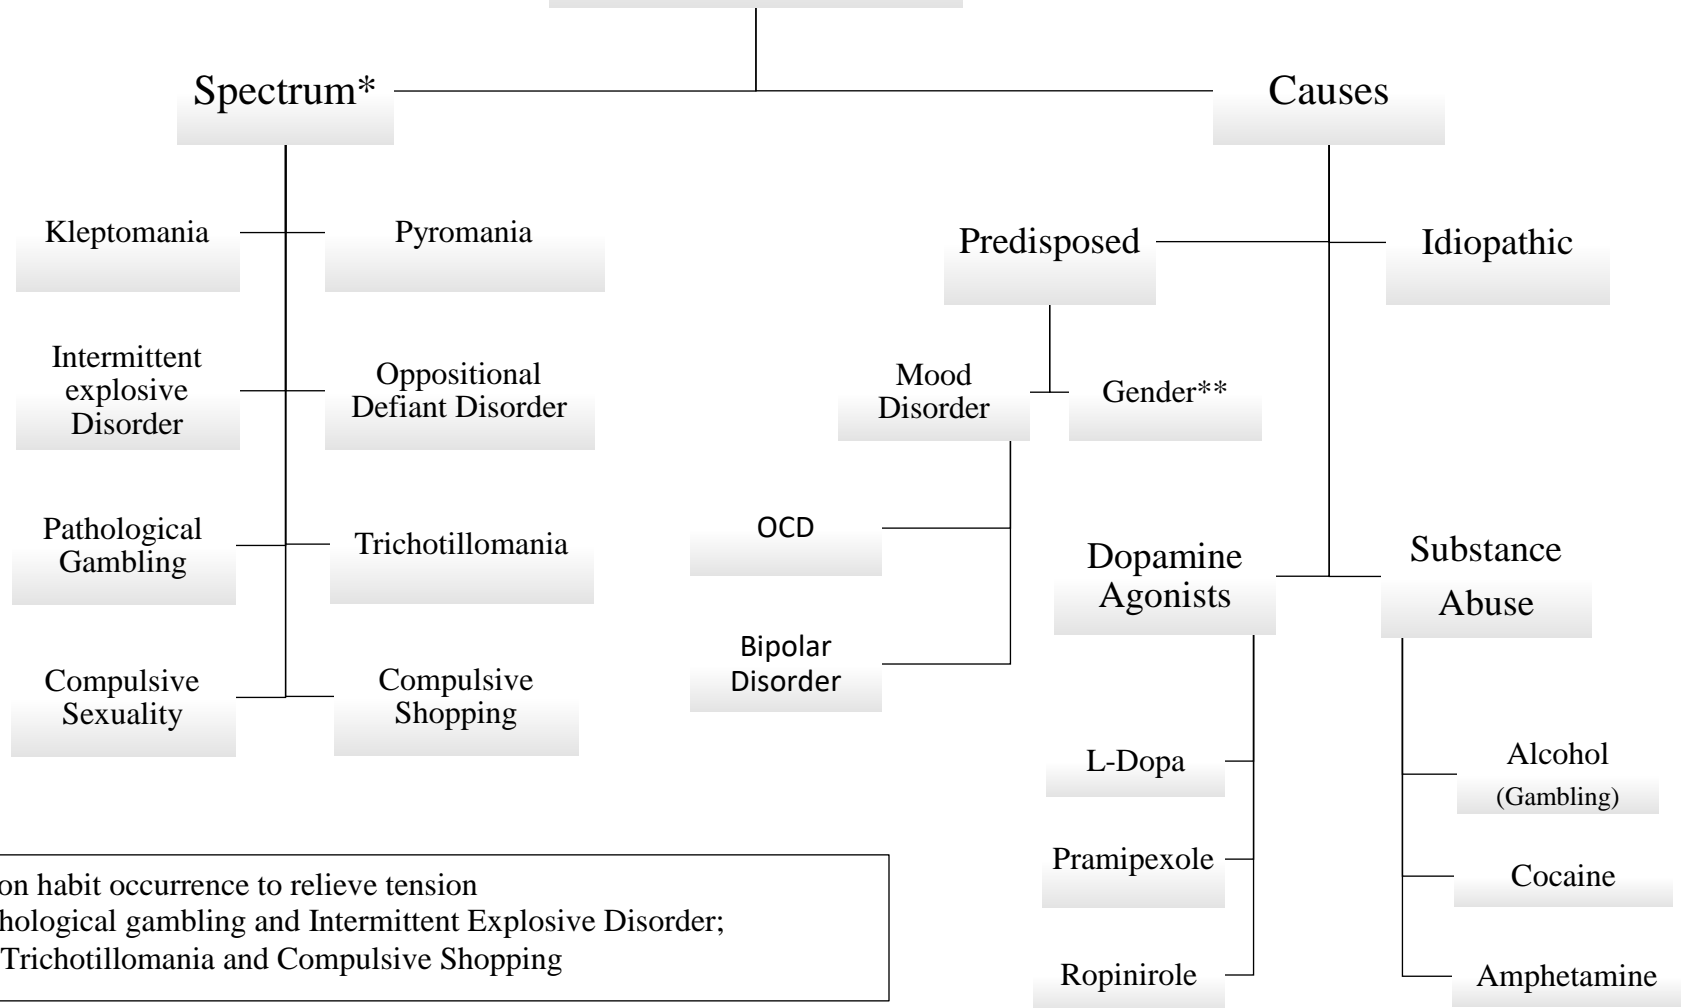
Spectrum*

Causes

Kleptomania

Pyromania

Intermittent explosive Disorder

Oppositional Defiant Disorder

Pathological Gambling

Trichotillomania

Compulsive Sexuality

Compulsive Shopping

Predisposed

Idiopathic

Mood Disorder

Gender**

OCD

Bipolar Disorder

Dopamine Agonists

Substance Abuse

L-Dopa

Pramipexole

Ropinirole

Alcohol (Gambling)

Cocaine

Amphetamine

on habit occurrence to relieve tension
hological gambling and Intermittent Explosive Disorder;
Trichotillomania and Compulsive Shopping